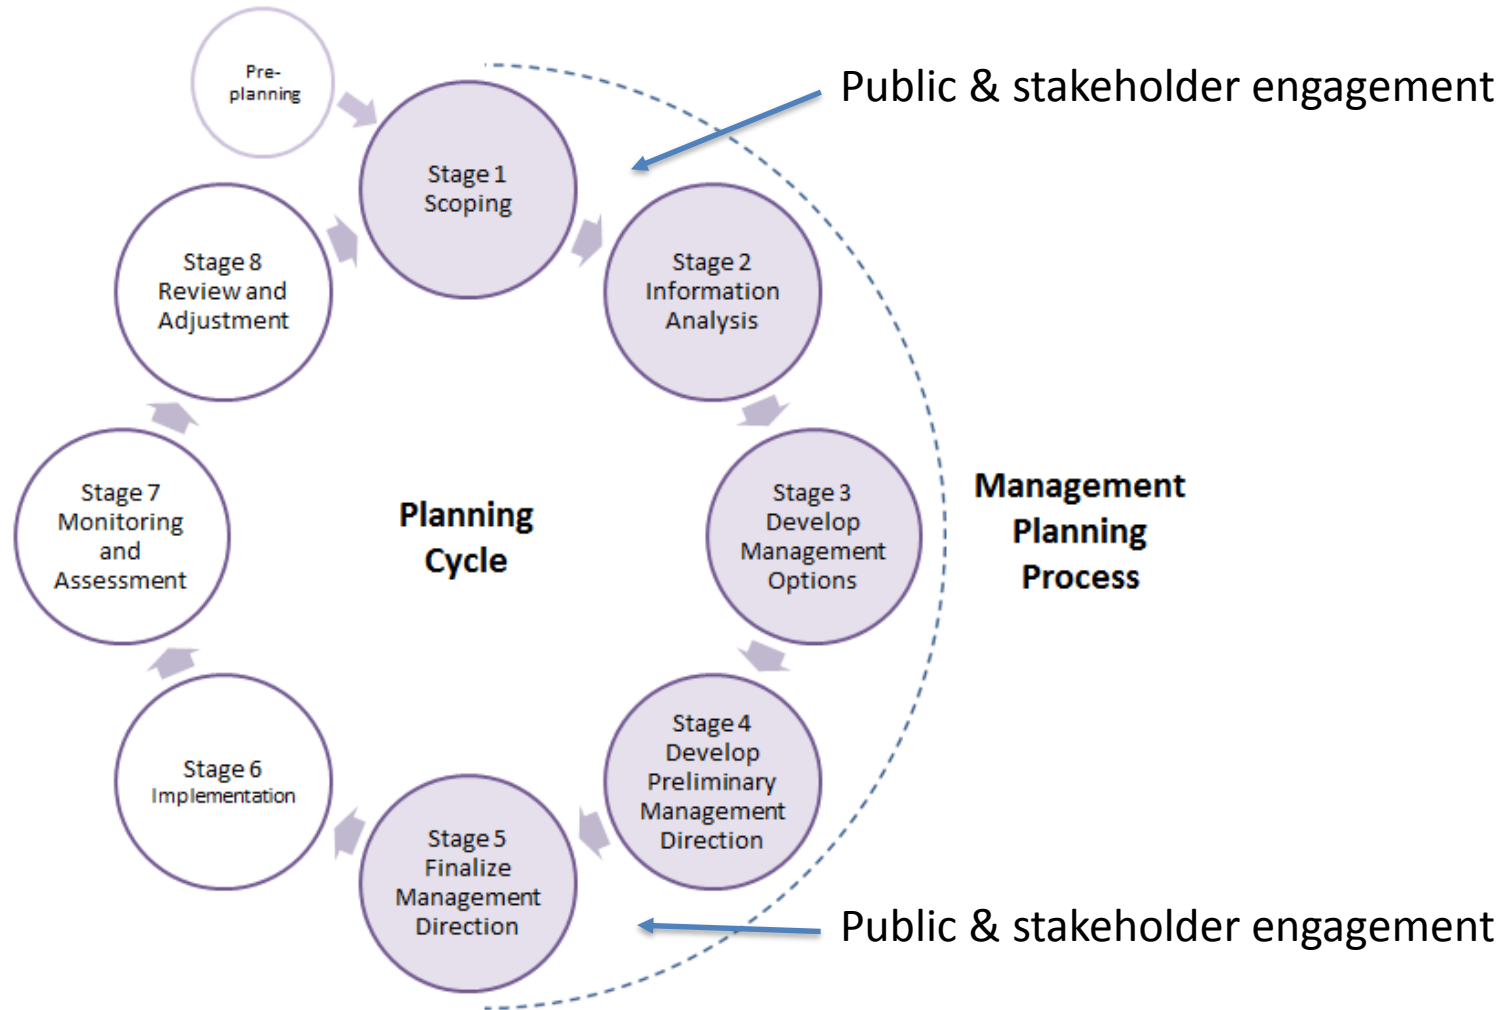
Pre-planning

Public & stakeholder engagement

Stage 1
Scoping

Stage 8
Review and
Adjustment

Stage 2
Information
Analysis

Stage 7
Monitoring
and
Assessment

Planning
Cycle

Stage 3
Develop
Management
Options

Management
Planning
Process

Stage 6
Implementation

Stage 4
Develop
Preliminary
Management
Direction

Stage 5
Finalize
Management
Direction

Public & stakeholder engagement